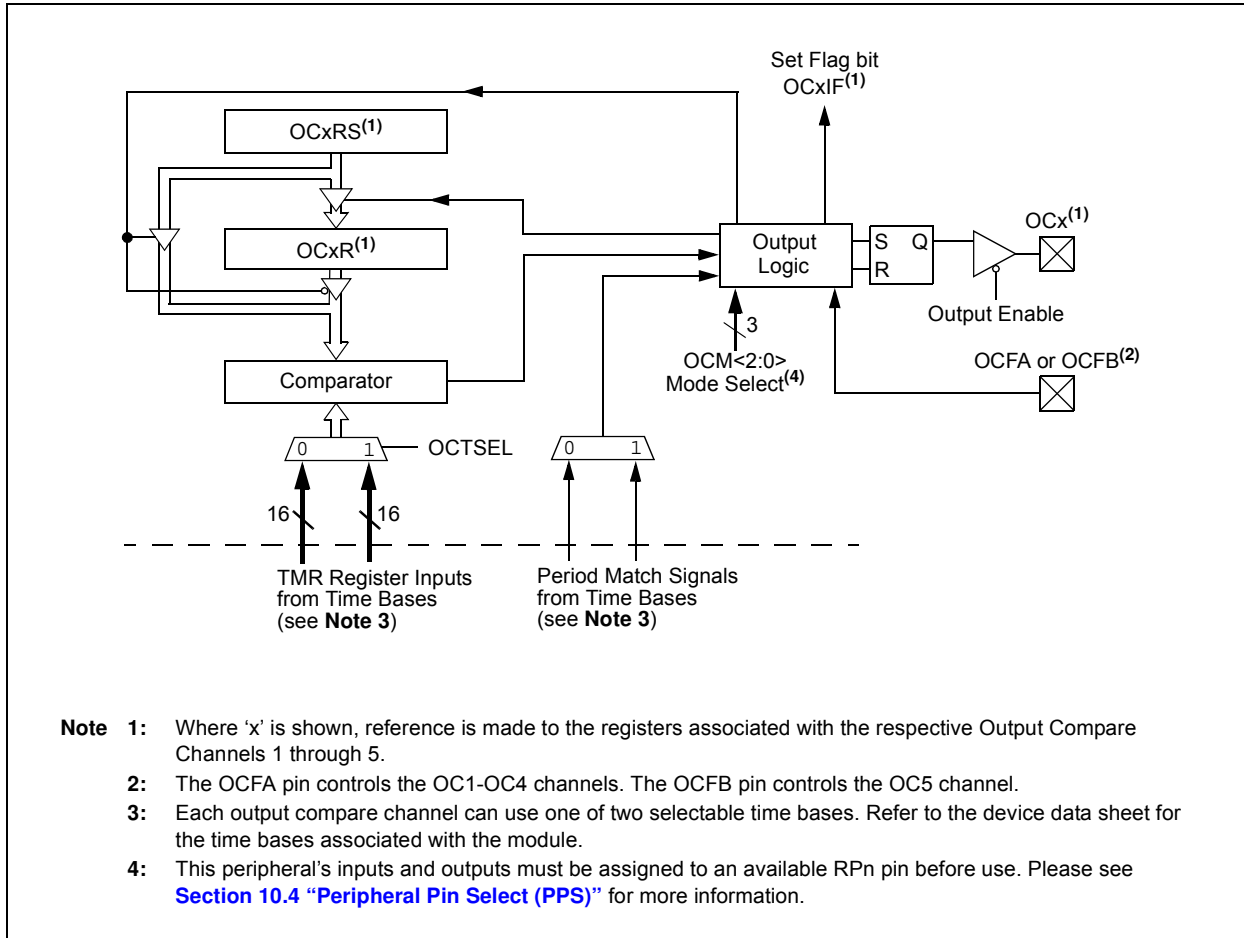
Set Flag bit OCxIF$^{(1)}$

OCxRS$^{(1)}$

OCxR$^{(1)}$

Comparator

Output Logic

S Q

R

OCx$^{(1)}$

Output Enable

3

OCM<2:0> Mode Select$^{(4)}$

OCFA or OCFB$^{(2)}$

0 1 OCTSEL

0 1

16 16

TMR Register Inputs from Time Bases (see **Note 3**)

Period Match Signals from Time Bases (see **Note 3**)

**Note 1:** Where 'x' is shown, reference is made to the registers associated with the respective Output Compare Channels 1 through 5.

**2:** The OCFA pin controls the OC1-OC4 channels. The OCFB pin controls the OC5 channel.

**3:** Each output compare channel can use one of two selectable time bases. Refer to the device data sheet for the time bases associated with the module.

**4:** This peripheral's inputs and outputs must be assigned to an available RPn pin before use. Please see **Section 10.4 "Peripheral Pin Select (PPS)"** for more information.